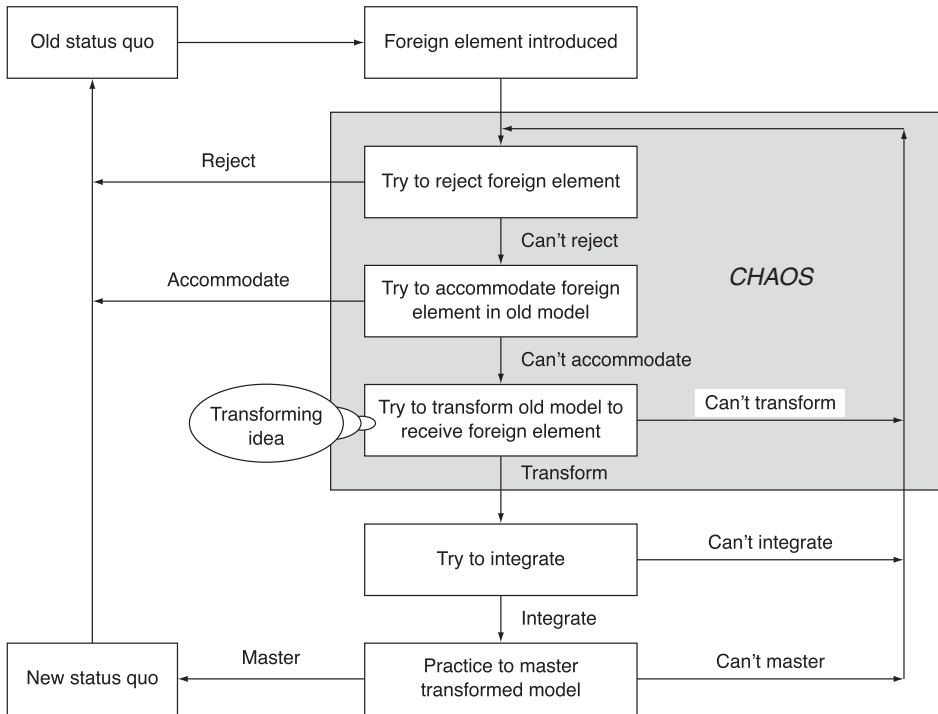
Old status quo

Foreign element introduced

Reject

Try to reject foreign element

Can't reject

Accommodate

Try to accommodate foreign element in old model

CHAOS

Can't accommodate

Transforming idea

Try to transform old model to receive foreign element

Can't transform

Transform

Try to integrate

Can't integrate

Integrate

New status quo

Master

Practice to master transformed model

Can't master